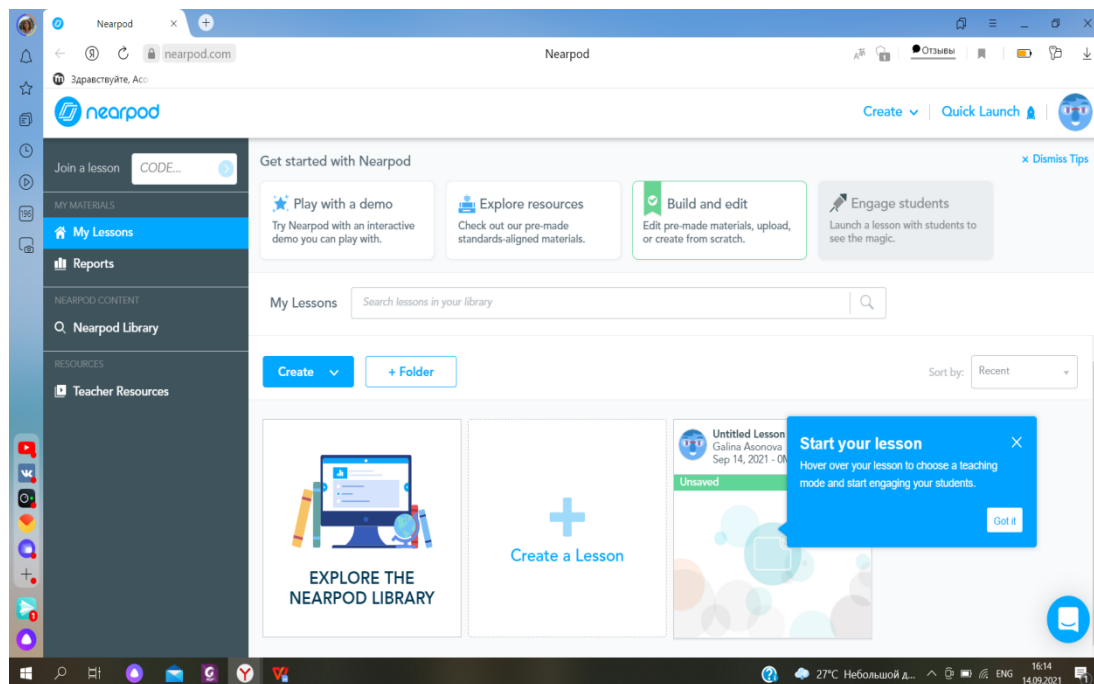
Nearpod
nearpod.com
Nearpod
Отзывы
Здравствуйте, Асо

nearpod
Create
Quick Launch

Join a lesson CODE...
MY MATERIALS
My Lessons
Reports
NEARPOD CONTENT
Nearpod Library
RESOURCES
Teacher Resources

Get started with Nearpod
× Dismiss Tips

Play with a demo
Try Nearpod with an interactive demo you can play with.

Explore resources
Check out our pre-made standards-aligned materials.

Build and edit
Edit pre-made materials, upload, or create from scratch.

Engage students
Launch a lesson with students to see the magic.

My Lessons
Search lessons in your library

Create
+ Folder
Sort by: Recent

EXPLORE THE NEARPOD LIBRARY

Create a Lesson

Untitled Lesson
Galina Asonova
Sep 14, 2021 - 0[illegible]
Unsaved

Start your lesson
Hover over your lesson to choose a teaching mode and start engaging your students.
Got it

27°C Небольшой д...
ENG
16:14
14.09.2021